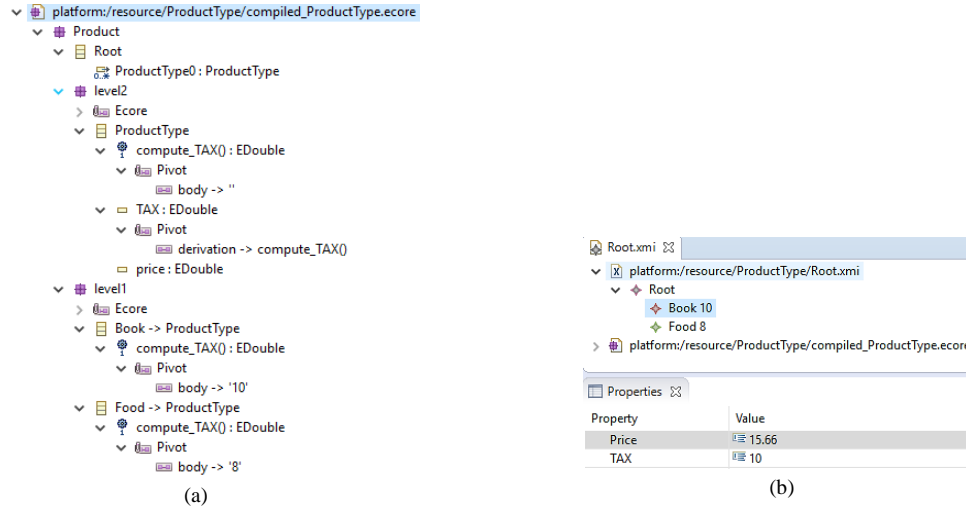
platform:/resource/ProductType/compiled_ProductType.ecore
Product
Root
ProductType0 : ProductType
level2
Ecore
ProductType
compute_TAX() : EDouble
Pivot
body -> ''
TAX : EDouble
Pivot
derivation -> compute_TAX()
price : EDouble
level1
Ecore
Book -> ProductType
compute_TAX() : EDouble
Pivot
body -> '10'
Food -> ProductType
compute_TAX() : EDouble
Pivot
body -> '8'

(a)

Root.xmi
platform:/resource/ProductType/Root.xmi
Root
Book 10
Food 8
platform:/resource/ProductType/compiled_ProductType.ecor

Properties

| Property | Value |
|---|---|
| Price | 15.66 |
| TAX | 10 |

(b)